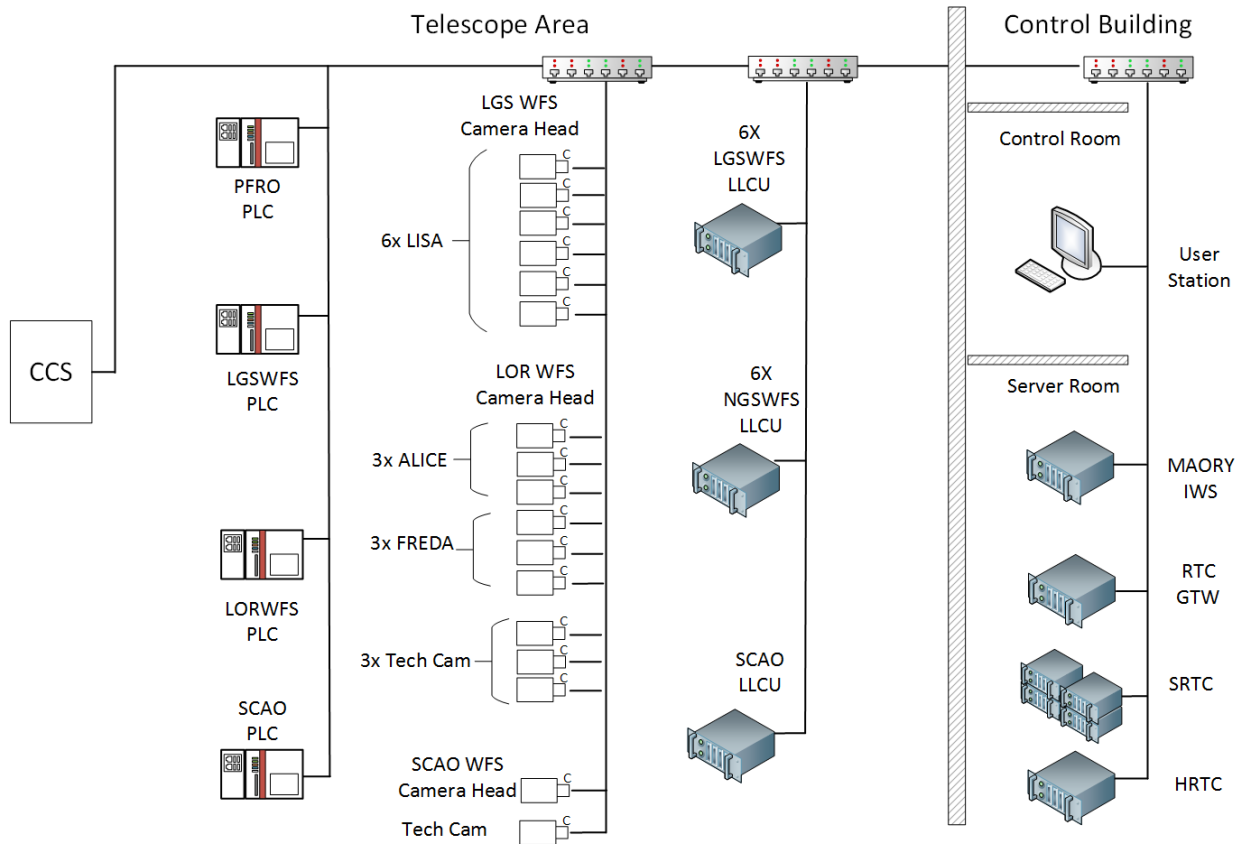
Telescope Area

Control Building

CCS

PFRO PLC

LGSWFS PLC

LORWFS PLC

SCAO PLC

LGS WFS Camera Head

6x LISA

C
C
C
C
C
C

LOR WFS Camera Head

3x ALICE

C
C
C

3x FREDA

C
C
C

3x Tech Cam

C
C
C

SCAO WFS Camera Head

C

Tech Cam

C

6X LGSWFS LLCU

6X NGSWFS LLCU

SCAO LLCU

Control Room

User Station

Server Room

MAORY IWS

RTC GTW

SRTC

HRTC